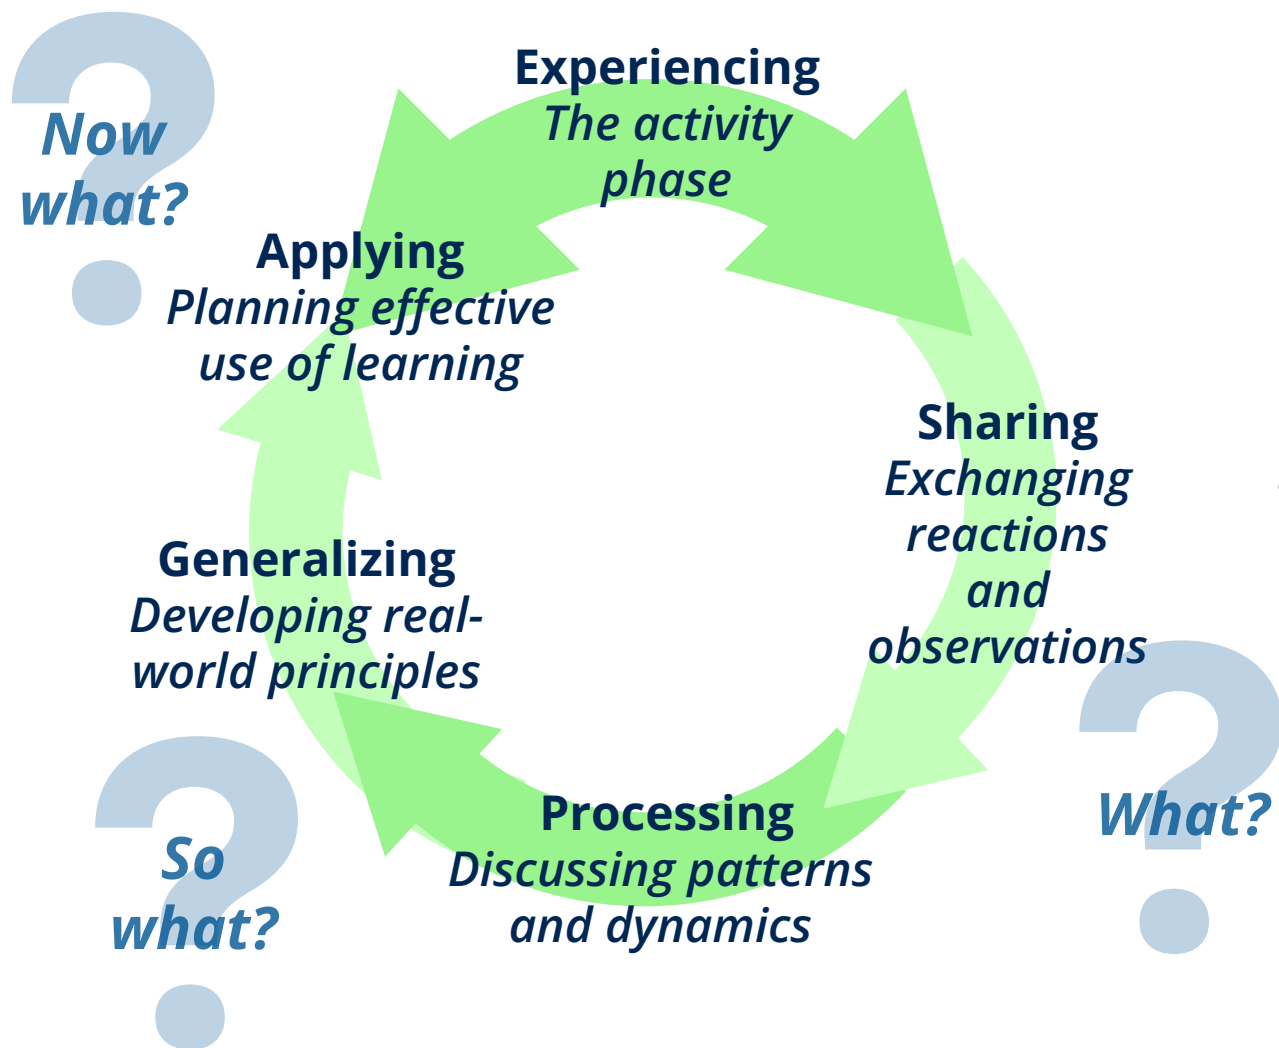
Now what?

Experiencing
The activity phase

Applying
Planning effective use of learning

Sharing
Exchanging reactions and observations

Generalizing
Developing real-world principles

Processing
Discussing patterns and dynamics

What?

So what?